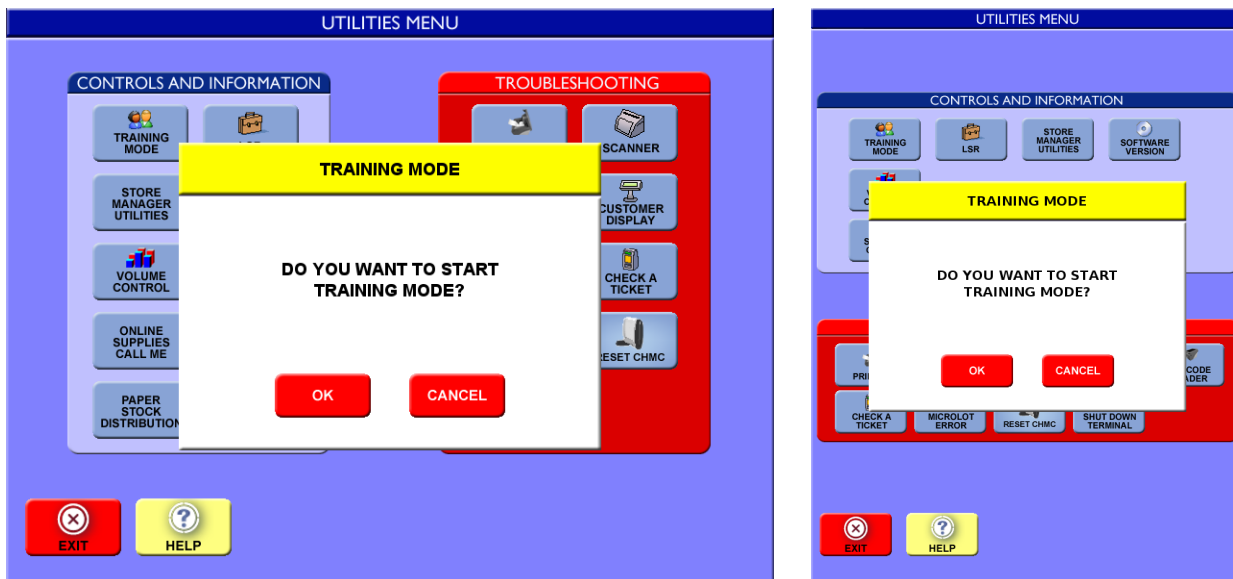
UTILITIES MENU

CONTROLS AND INFORMATION

TRAINING MODE

STORE MANAGER UTILITIES

VOLUME CONTROL

ONLINE SUPPLIES CALL ME

PAPER STOCK DISTRIBUTION

TROUBLESHOOTING

SCANNER

CUSTOMER DISPLAY

CHECK A TICKET

RESET CHMC

TRAINING MODE

DO YOU WANT TO START TRAINING MODE?

OK

CANCEL

EXIT

HELP

UTILITIES MENU

CONTROLS AND INFORMATION

TRAINING MODE

LSR

STORE MANAGER UTILITIES

SOFTWARE VERSION

TRAINING MODE

DO YOU WANT TO START TRAINING MODE?

OK

CANCEL

CODE READER

CHECK A TICKET

MICROLOT ERROR

RESET CHMC

SHUT DOWN TERMINAL

EXIT

HELP